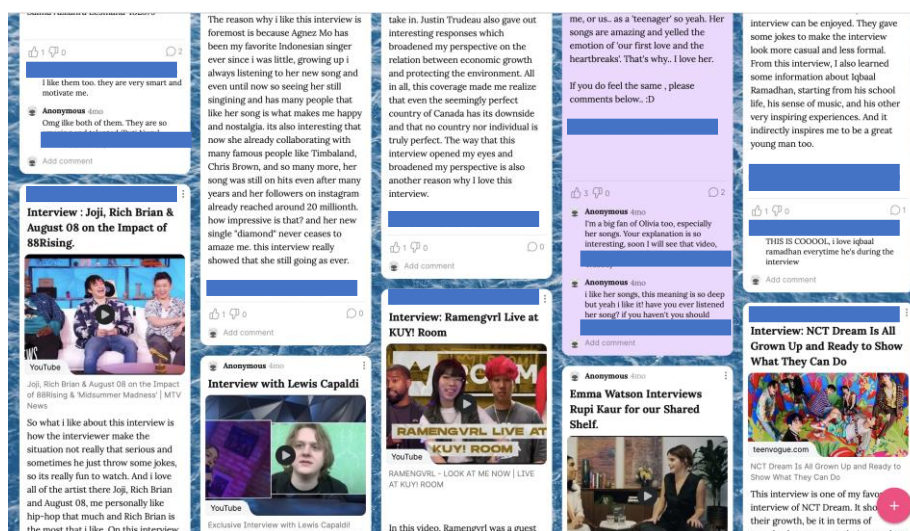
1 0 2

I like them too. they are very smart and motivate me.

Anonymous 4mo
Omg ilike both of them. They are so

Add comment

Interview : Joji, Rich Brian & August 08 on the Impact of 88Rising.

YouTube

Joji, Rich Brian & August 08 on the Impact of 88Rising & 'Midsummer Madness' | MTV News

So what i like about this interview is how the interviewer make the situation not really that serious and sometimes he just throw some jokes, so its really fun to watch. And i love all of the artist there Joji, Rich Brian and August 08, me personally like hip-hop that much and Rich Brian is the most that i like. On this interview

The reason why i like this interview is foremost is because Agnez Mo has been my favorite Indonesian singer ever since i was little, growing up i always listening to her new song and even until now so seeing her still singining and has many people that like her song is what makes me happy and nostalgia. its also interesting that now she already collaborating with many famous people like Timbaland, Chris Brown, and so many more, her song was still on hits even after many years and her followers on instagram already reached around 20 millionth. how impressive is that? and her new single "diamond" never ceases to amaze me. this interview really showed that she still going as ever.

1 0 0

Add comment

Anonymous 4mo
Interview with Lewis Capaldi

YouTube

Exclusive Interview with Lewis Capaldi!

take in. Justin Trudeau also gave out interesting responses which broadened my perspective on the relation between economic growth and protecting the environment. All in all, this coverage made me realize that even the seemingly perfect country of Canada has its downside and that no country nor individual is truly perfect. The way that this interview opened my eyes and broadened my perspective is also another reason why I love this interview.

1 0 0

Add comment

Interview: Ramengvrl Live at KUY! Room

RAMENGVRL LIVE AT KUY! ROOM

YouTube

RAMENGVRL - LOOK AT ME NOW | LIVE AT KUY! ROOM

In this video, Ramengvrl was a guest

me, or us.. as a 'teenager' so yeah. Her songs are amazing and yelled the emotion of 'our first love and the heartbreaks'. That's why.. I love her.

If you do feel the same , please comments below.. :D

3 0 2

Anonymous 4mo
I'm a big fan of Olivia too, especially her songs. Your explanation is so interesting, soon I will see that video,

Anonymous 4mo
i like her songs, this meaning is so deep but yeah i like it! have you ever listened her songs? if you haven't you should

Add comment

Anonymous 4mo
Emma Watson Interviews Rupi Kaur for our Shared Shelf.

interview can be enjoyed. They gave some jokes to make the interview look more casual and less formal. From this interview, I also learned some information about Iqbaal Ramadhan, starting from his school life, his sense of music, and his other very inspiring experiences. And it indirectly inspires me to be a great young man too.

1 0 1

THIS IS COOOOL, i love iqbaal ramadhan everytime he's during the interview

Add comment

Interview: NCT Dream Is All Grown Up and Ready to Show What They Can Do

teenvogue.com

NCT Dream Is All Grown Up and Ready to Show What They Can Do

This interview is one of my favorite interview of NCT Dream. It shows their growth, be it in terms of

+